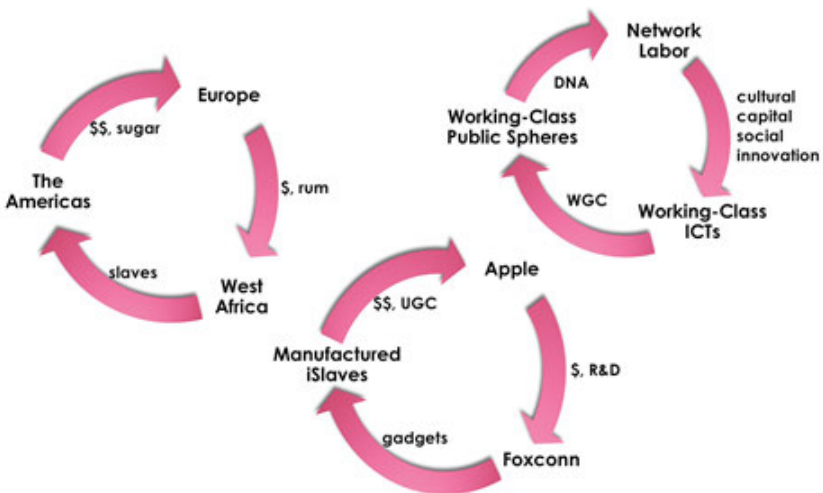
Europe

$$, sugar

$, rum

The Americas

slaves

West Africa

Network Labor

DNA

Working-Class Public Spheres

cultural capital social innovation

WGC

Working-Class ICTs

Apple

$$, UGC

Manufactured iSlaves

$, R&D

gadgets

Foxconn